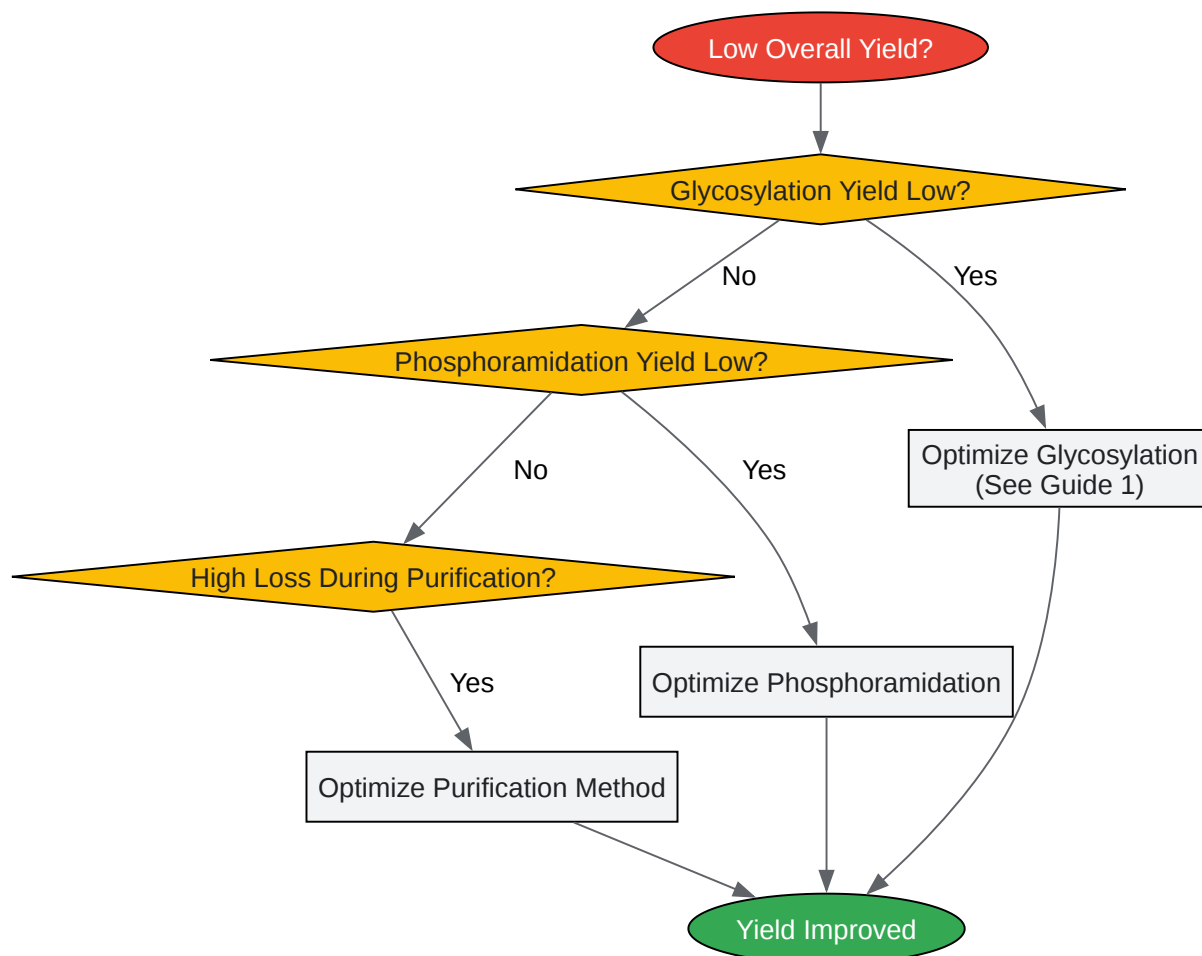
Low Overall Yield?

Glycosylation Yield Low?

No

Yes

Phosphoramidation Yield Low?

Optimize Glycosylation (See Guide 1)

No

Yes

High Loss During Purification?

Yes

Optimize Phosphoramidation

Optimize Purification Method

Yield Improved